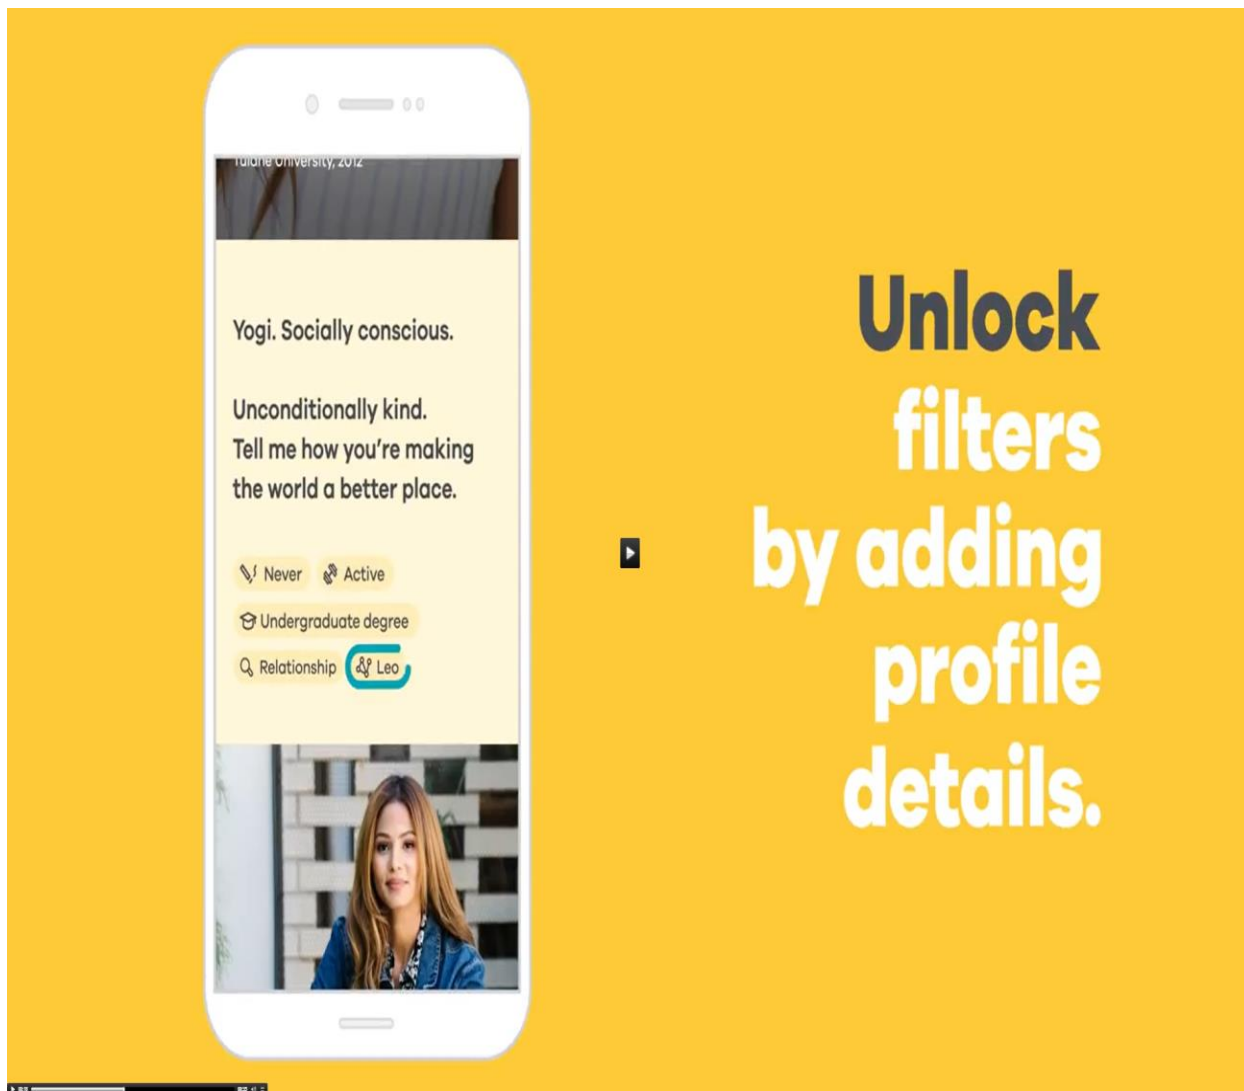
Tulane University, 2012

Yogi. Socially conscious.

Unconditionally kind. Tell me how you're making the world a better place.

Never
Active
Undergraduate degree
Relationship
Leo

Unlock filters by adding profile details.